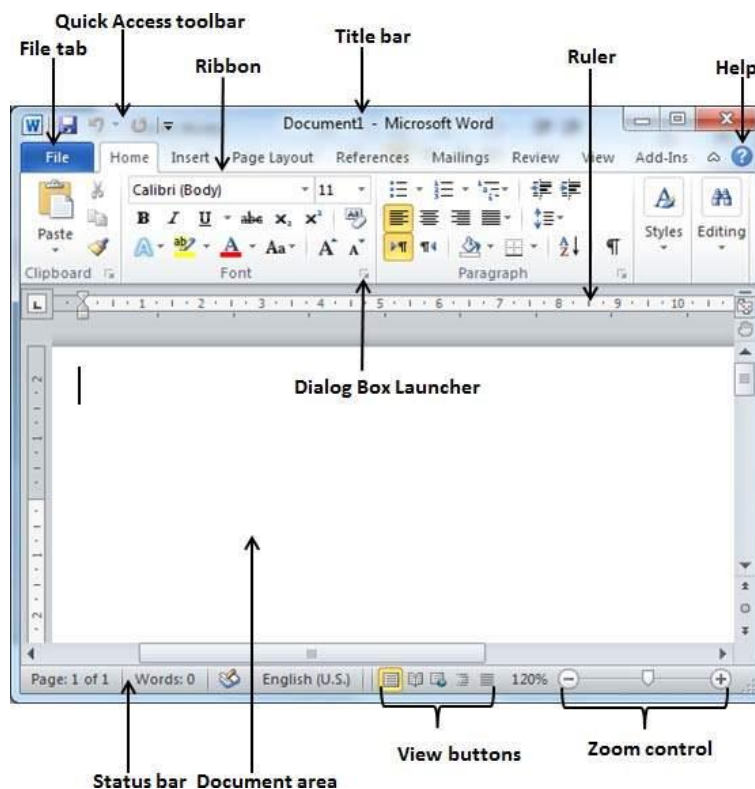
Quick Access toolbar
File tab
Title bar
Ribbon
Ruler
Help

Document1 - Microsoft Word

File
Home
Insert
Page Layout
References
Mailings
Review
View
Add-Ins

Calibri (Body)
11
Paste
B
I
U
abe
$x_2$
$x^2$
A
Aa
Clipboard
Font
Paragraph
Styles
Editing

1 2 3 4 5 6 7 8 9 10

Dialog Box Launcher

Page: 1 of 1
Words: 0
English (U.S.)
120%

View buttons
Zoom control
Status bar
Document area